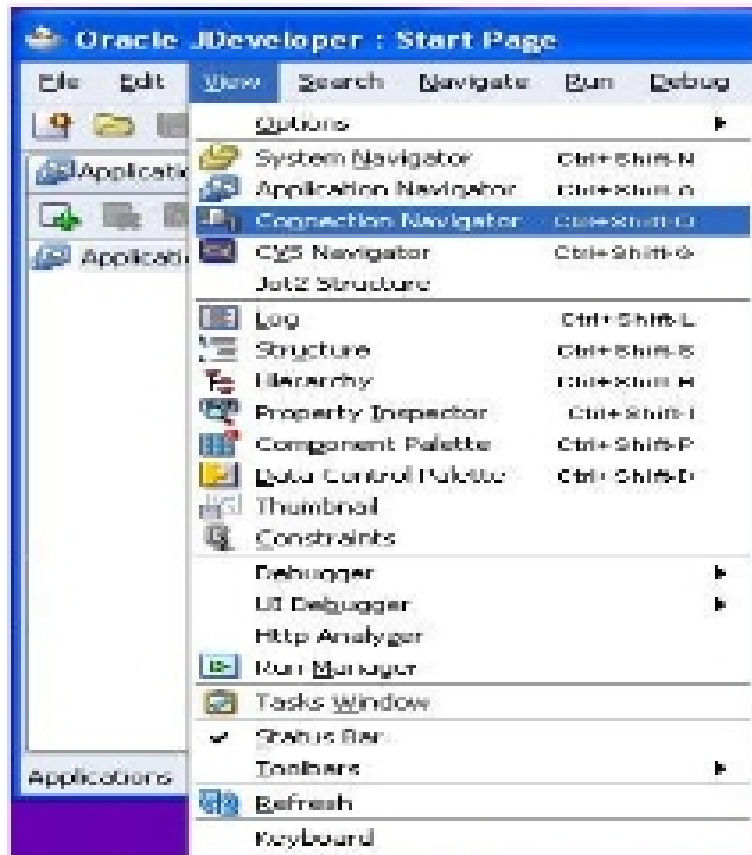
Oracle JDeveloper : Start Page

File Edit View Search Navigate Run Debug

Applicati

Applicati

Options

System Navigator Ctrl+Shift-N

Application Navigator Ctrl+Shift-A

Connection Navigator Ctrl+Shift-O

CVS Navigator Ctrl+Shift-G

Jat2 Structure

Log Ctrl+Shift-L

Structure Ctrl+Shift-S

Hierarchy Ctrl+Shift-H

Property Inspector Ctrl+Shift-I

Component Palette Ctrl+Shift-P

Data Control Palette Ctrl+Shift-D

Thumbnail

Constraints

Debugger

UI Debugger

Http Analyzer

Run Manager

Tasks Window

Status Bar

Toolbars

Refresh

Keyboard

Applications